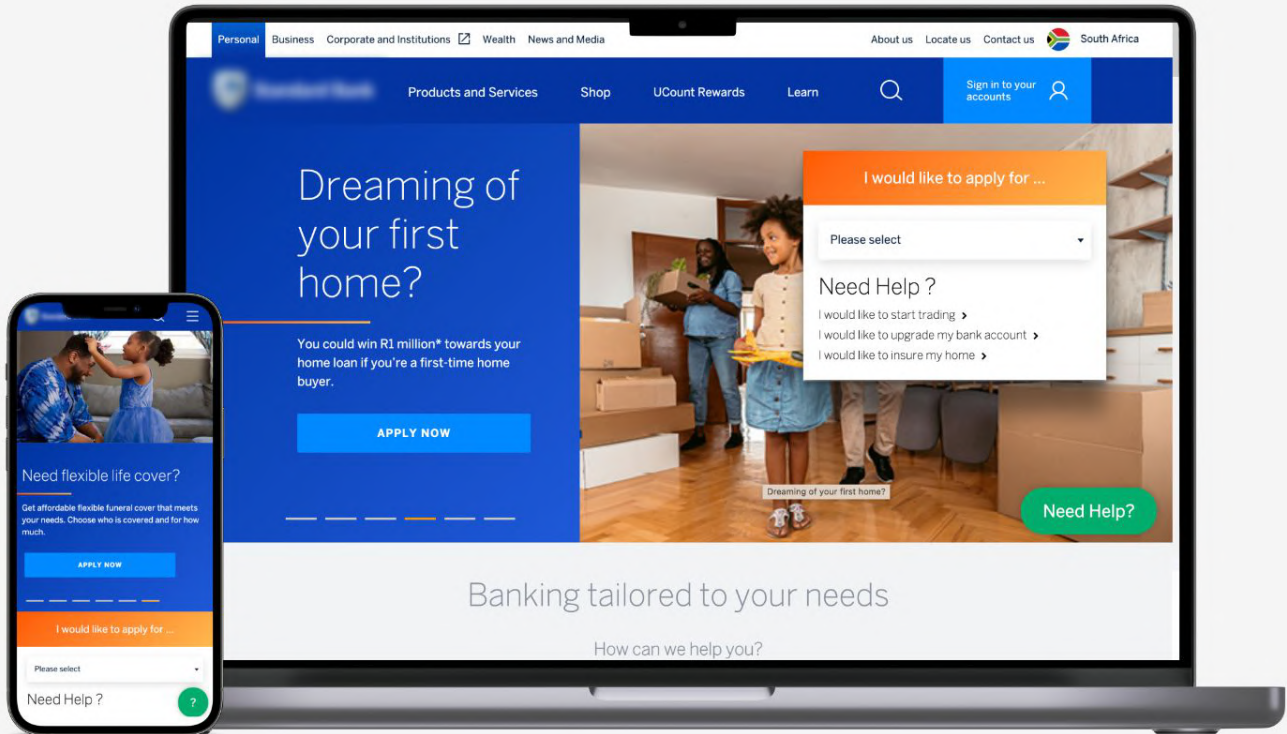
Personal Business Corporate and Institutions Wealth News and Media

About us Locate us Contact us South Africa

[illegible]

Products and Services Shop UCount Rewards Learn

Sign in to your accounts

Dreaming of your first home?

You could win R1 million* towards your home loan if you're a first-time home buyer.

APPLY NOW

I would like to apply for ...

Please select

Need Help ?

I would like to start trading

I would like to upgrade my bank account

I would like to insure my home

Dreaming of your first home?

Need Help?

Banking tailored to your needs

How can we help you?

Need flexible life cover?

Get affordable flexible funeral cover that meets your needs. Choose who is covered and for how much.

APPLY NOW

I would like to apply for ...

Please select

Need Help ?

?